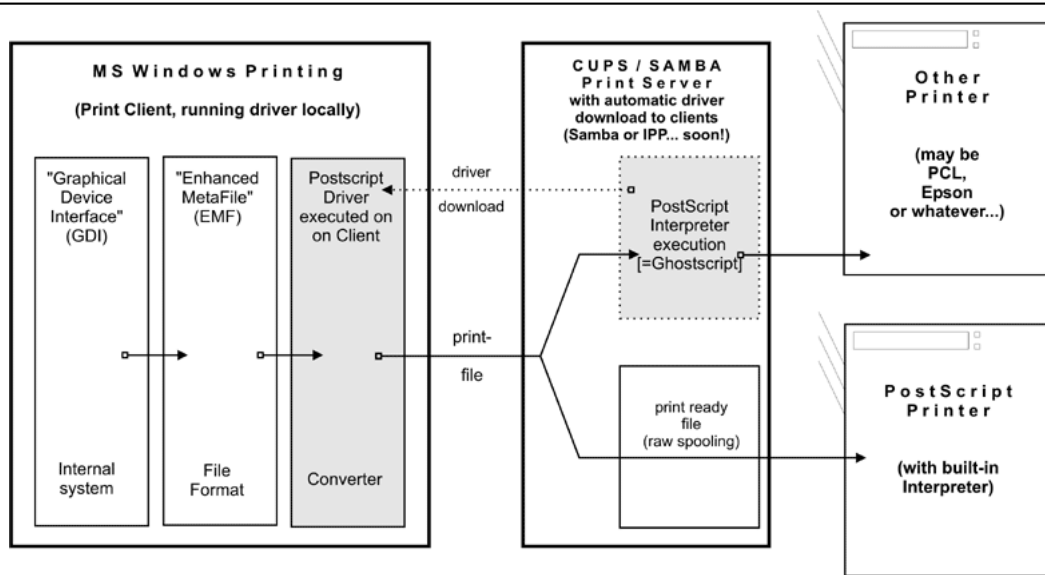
MS Windows Printing

(Print Client, running driver locally)

"Graphical Device Interface" (GDI)

Internal system

"Enhanced MetaFile" (EMF)

File Format

Postscript Driver executed on on Client

Converter

driver

download

print-

file

CUPS / SAMBA Print Server with automatic driver download to clients (Samba or IPP... soon!)

PostScript Interpreter execution [=Ghostscript]

print ready file (raw spooling)

Other Printer

(may be PCL, Epson or whatever...)

PostScript Printer

(with built-in Interpreter)